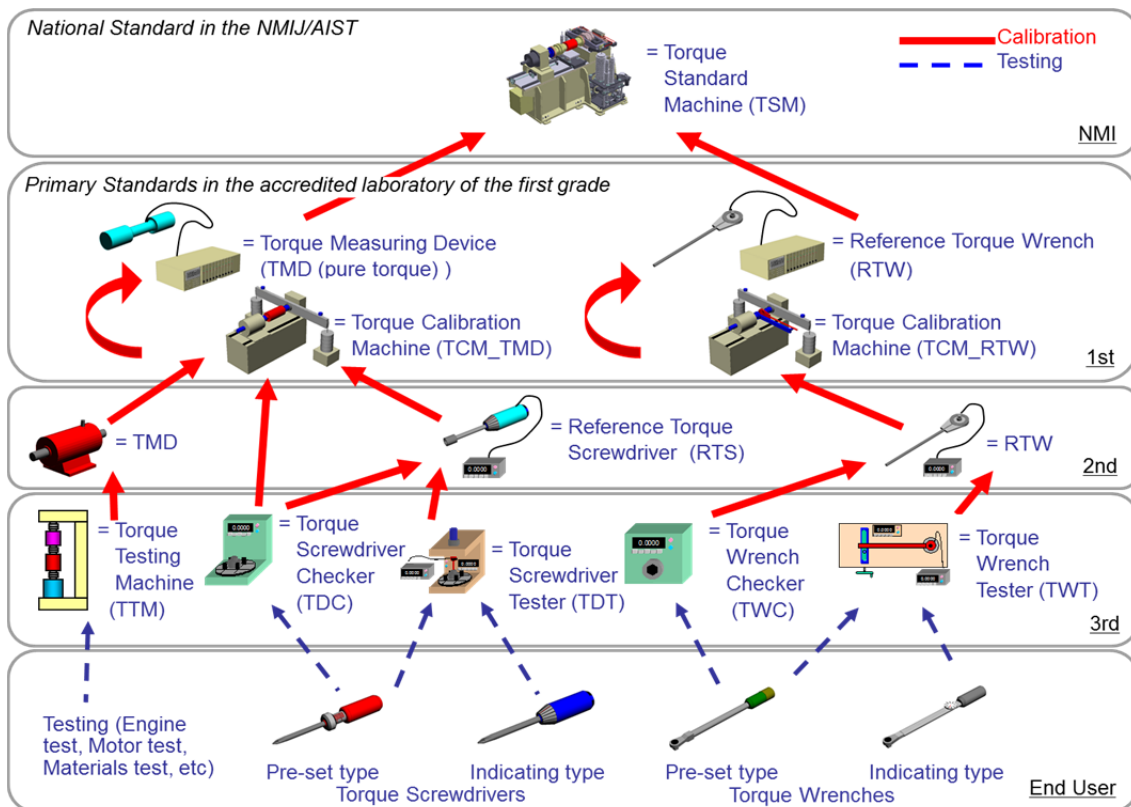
National Standard in the NMIJ/AIST

= Torque Standard Machine (TSM)

Calibration
Testing

NMI

Primary Standards in the accredited laboratory of the first grade

= Torque Measuring Device (TMD (pure torque) )

= Reference Torque Wrench (RTW)

= Torque Calibration Machine (TCM_TMD)

= Torque Calibration Machine (TCM_RTW)

1st

= TMD

= Reference Torque Screwdriver (RTS)

= RTW

2nd

= Torque Testing Machine (TTM)

= Torque Screwdriver Checker (TDC)

= Torque Screwdriver Tester (TDT)

= Torque Wrench Checker (TWC)

= Torque Wrench Tester (TWT)

3rd

Testing (Engine test, Motor test, Materials test, etc)

Pre-set type

Indicating type

Torque Screwdrivers

Pre-set type

Indicating type

Torque Wrenches

End User